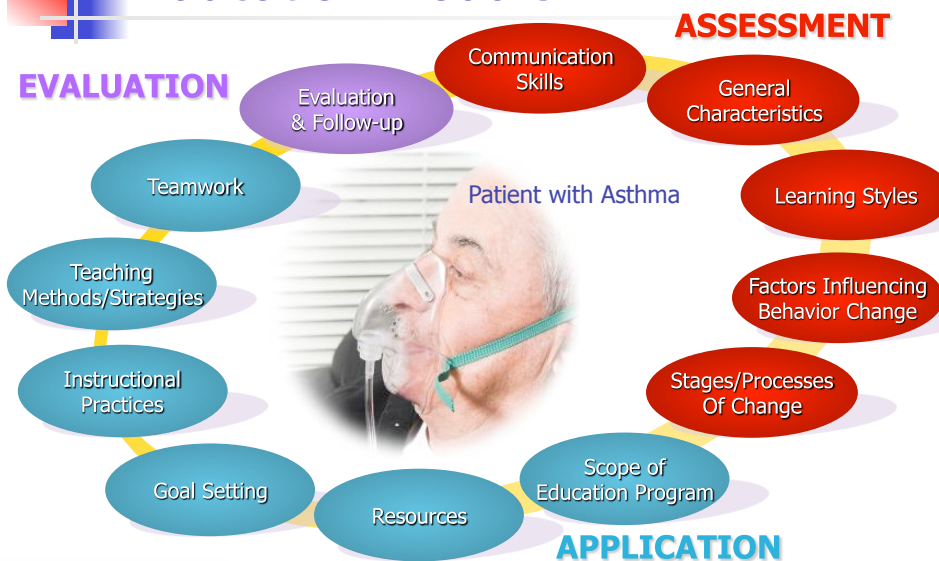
ASSESSMENT

EVALUATION

Communication Skills

General Characteristics

Evaluation & Follow-up

Teamwork

Patient with Asthma

Learning Styles

Teaching Methods/Strategies

Factors Influencing Behavior Change

Instructional Practices

Stages/Processes Of Change

Scope of Education Program

Goal Setting

Resources

APPLICATION